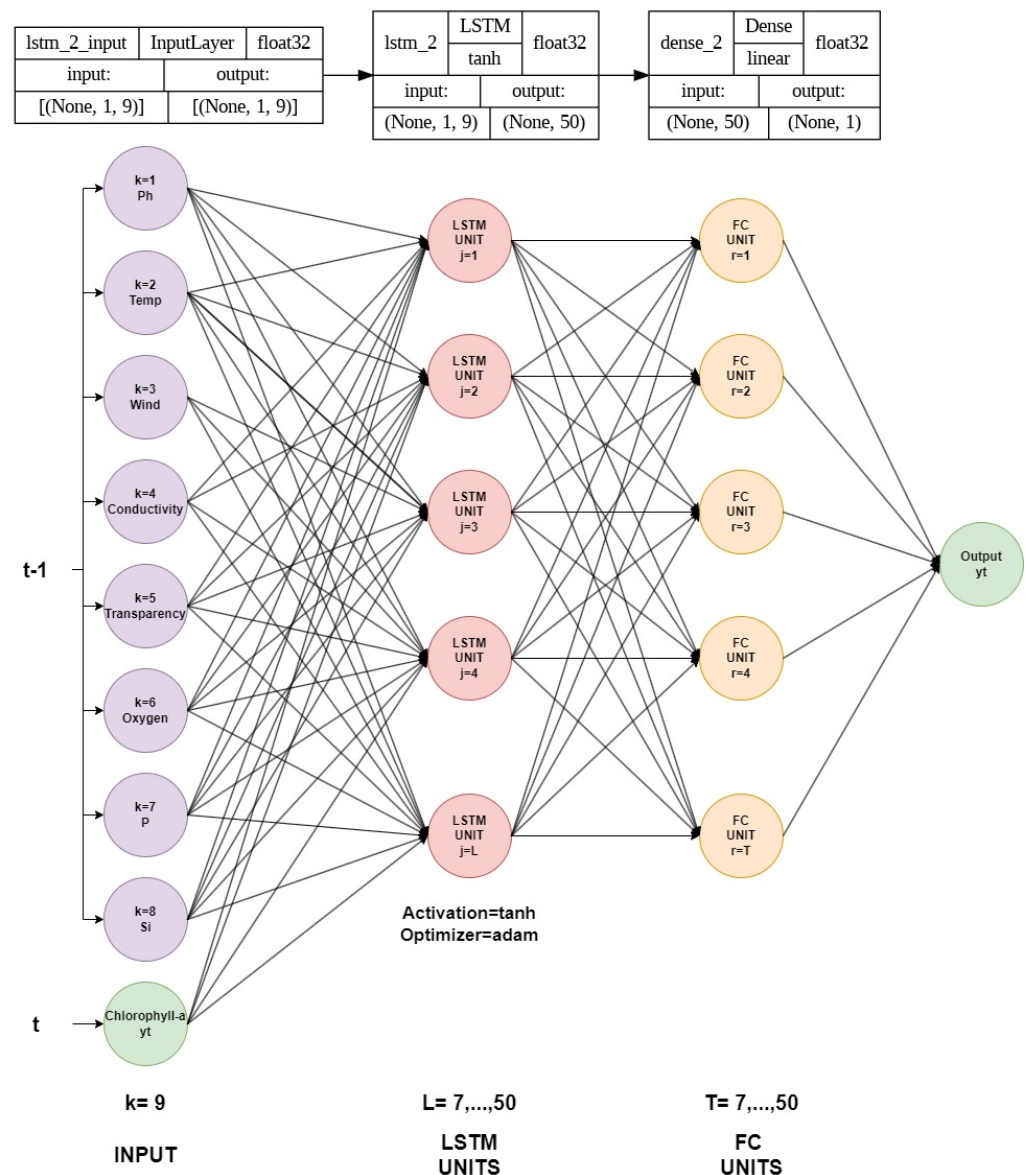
| lstm_2_input | InputLayer | float32 |
|---|---|---|
| input: | output: | |
| [(None, 1, 9)] | [(None, 1, 9)] | |

| lstm_2 | LSTM / tanh | float32 |
|---|---|---|
| input: | output: | |
| (None, 1, 9) | (None, 50) | |

| dense_2 | Dense / linear | float32 |
|---|---|---|
| input: | output: | |
| (None, 50) | (None, 1) | |

k=1
Ph

k=2
Temp

k=3
Wind

k=4
Conductivity

k=5
Transparency

k=6
Oxygen

k=7
P

k=8
Si

Chlorophyll-a
yt

t-1

t

LSTM UNIT j=1

LSTM UNIT j=2

LSTM UNIT j=3

LSTM UNIT j=4

LSTM UNIT j=L

FC UNIT r=1

FC UNIT r=2

FC UNIT r=3

FC UNIT r=4

FC UNIT r=T

Output
yt

Activation=tanh
Optimizer=adam

k= 9

INPUT

L= 7,...,50

LSTM UNITS

T= 7,...,50

FC UNITS